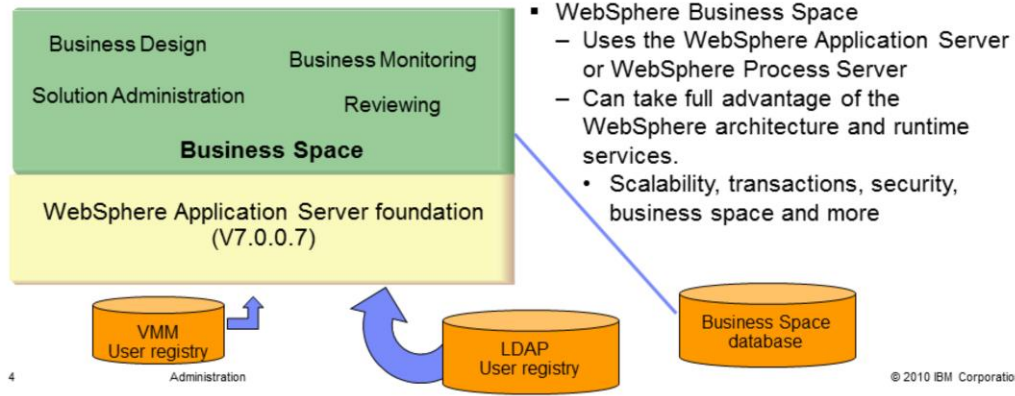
Business Design

Business Monitoring

Solution Administration

Reviewing

Business Space

WebSphere Application Server foundation (V7.0.0.7)

VMM User registry

LDAP User registry

Business Space database

▪ WebSphere Business Space
– Uses the WebSphere Application Server or WebSphere Process Server
– Can take full advantage of the WebSphere architecture and runtime services.
• Scalability, transactions, security, business space and more

4

Administration

© 2010 IBM Corporatio